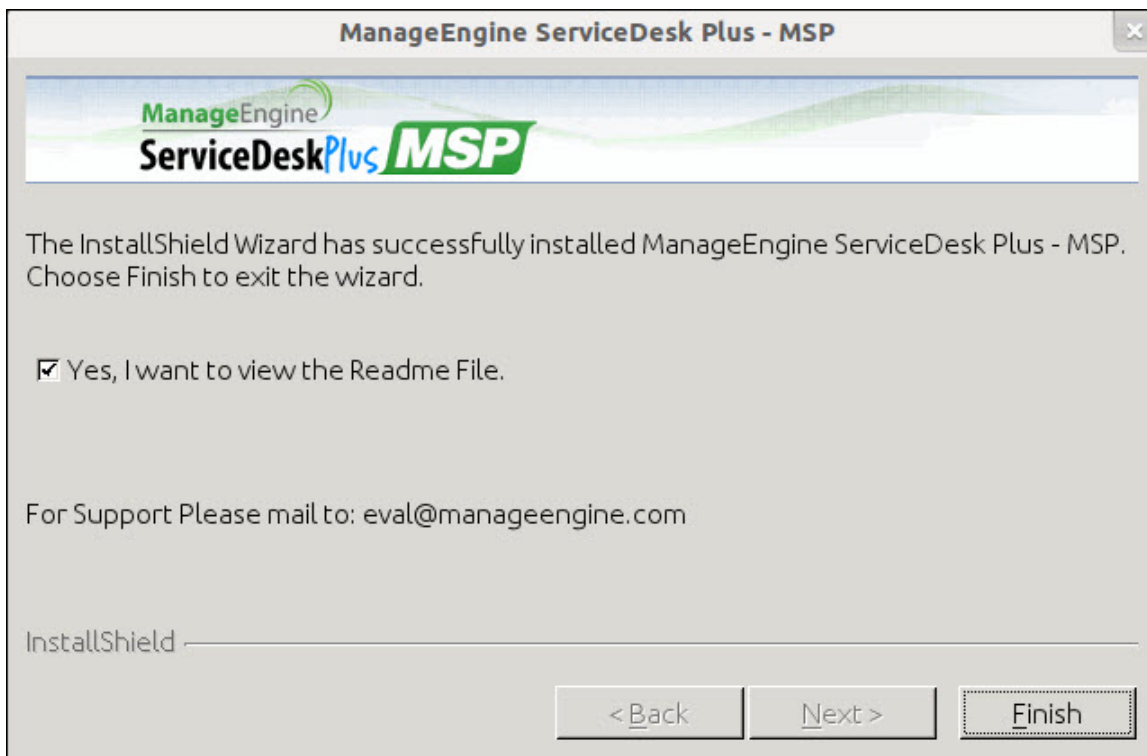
ManageEngine ServiceDesk Plus - MSP

ManageEngine
ServiceDeskPlus MSP

The InstallShield Wizard has successfully installed ManageEngine ServiceDesk Plus - MSP. Choose Finish to exit the wizard.

☑ Yes, I want to view the Readme File.

For Support Please mail to: eval@manageengine.com

InstallShield

< Back
Next >
Finish